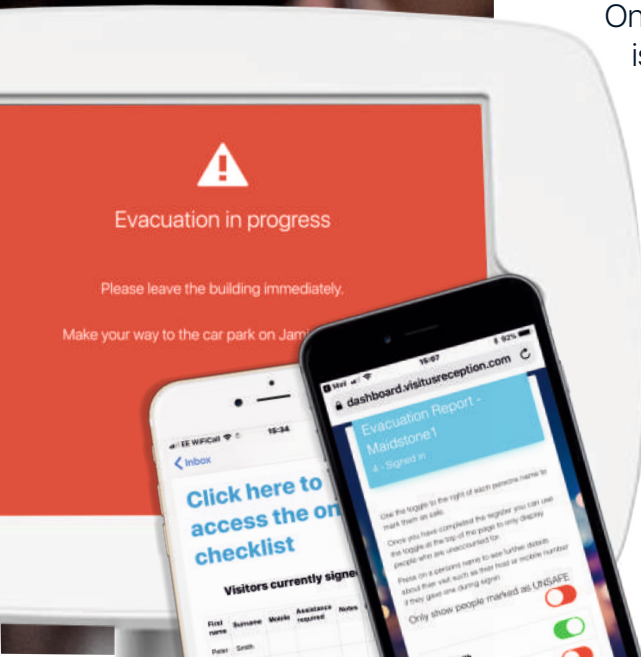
On
is

Evacuation in progress

Please leave the building immediately.

Make your way to the car park on Jam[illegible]

EE WiFiCall 15:34

Inbox

Click here to access the on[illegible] checklist

Visitors currently signe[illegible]

| First name | Surname | Mobile | Assistance required | Notes |
|---|---|---|---|---|
| Peter | Smith | | | |

Mail 15:07 92%

dashboard.visitusreception.com

Evacuation Report - Maidstone1

4 - Signed in

Use the toggle to the right of each persons name to mark them as safe.

Once you have completed the register you can use the toggle at the top of the page to only display people who are unaccounted for.

Press on a persons name to see further details about their visit such as their host or mobile number if they gave one during signin

Only show people marked as UNSAFE